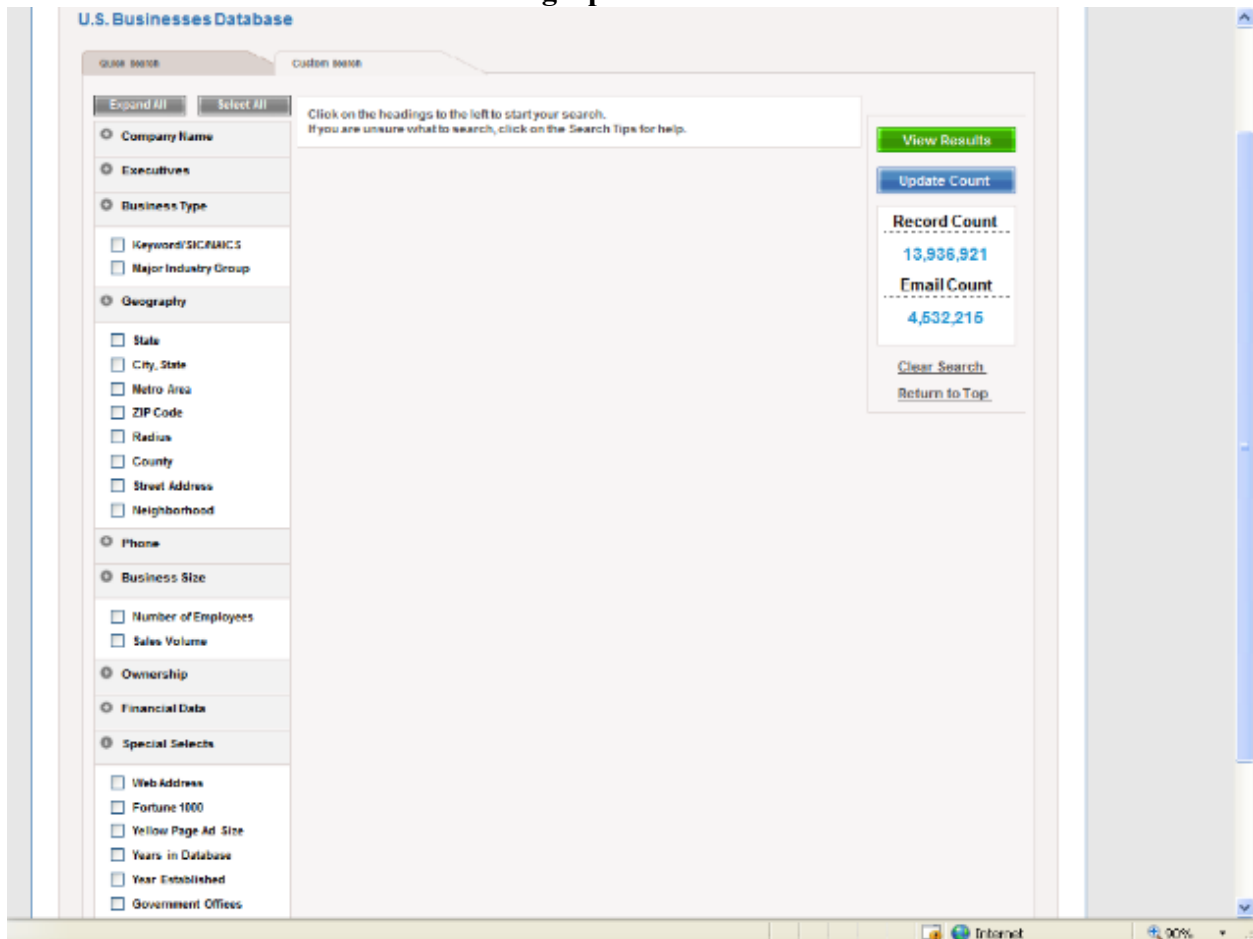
U.S. Businesses Database

Quick Search

Custom Search

Expand All

Select All

Company Name

Executives

Business Type

Keyword/SIC/NAICS

Major Industry Group

Geography

State

City, State

Metro Area

ZIP Code

Radius

County

Street Address

Neighborhood

Phone

Business Size

Number of Employees

Sales Volume

Ownership

Financial Data

Special Selects

Web Address

Fortune 1000

Yellow Page Ad Size

Years in Database

Year Established

Government Offices

Click on the headings to the left to start your search.
If you are unsure what to search, click on the Search Tips for help.

View Results

Update Count

Record Count

13,936,921

Email Count

4,532,215

Clear Search

Return to Top

Internet

90%